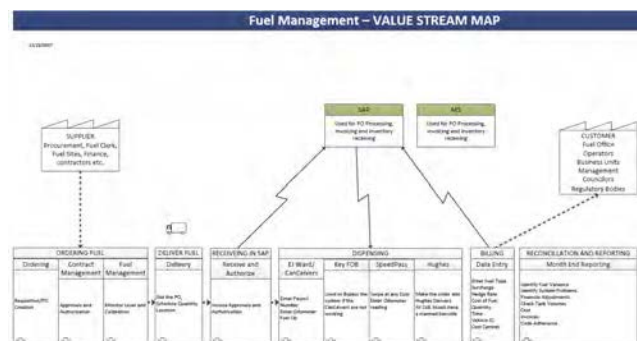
Fuel Management – VALUE STREAM MAP

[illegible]

SAP
Used for PO Processing, invoicing and inventory reviewing

AMS
Used for PO Processing, invoicing and inventory reviewing

SUPPLIER
Procurement, Fuel Clerk, Fuel Sites, Finance, contractors etc.

CUSTOMER
Fuel Office
Operators
Business Units
Management
Councilors
Regulatory Bodies

ORDERING FUEL
Ordering
Requisition/PO Creation
Contract Management
Approvals and Authorization
Fuel Management
Monitor Level and Calibration

DELIVER FUEL
Delivery
Get the PO, Schedule Quantity, Location

RECEIVING IN SAP
Receive and Authorize
Invoice Approvals and Authorization

DISPENSING
EI Ward/ CanCeleers
Enter Fleet Number, Enter Odometer Fuel Up
Key FOB
Used to Bypass the system if the CanCeleers are not working
SpeedPass
Swipe at any Esso Dealer Odometer reading
Hughes
Make the order into Hughes Delivery, Fill Out, Should Have a manned Barcode

BILLING
Data Entry
Enter Fuel Type, Surcharge, Nudge Rate, Cost of Fuel, Quantity, Time, Vehicle ID, Cost Centres

RECONCILLATION AND REPORTING
Month End Reporting
Identify Fuel Variance
Identify System Problems
Financial Adjustments
Check Tank Volumes
Cost
Invoices
Credit Adherence